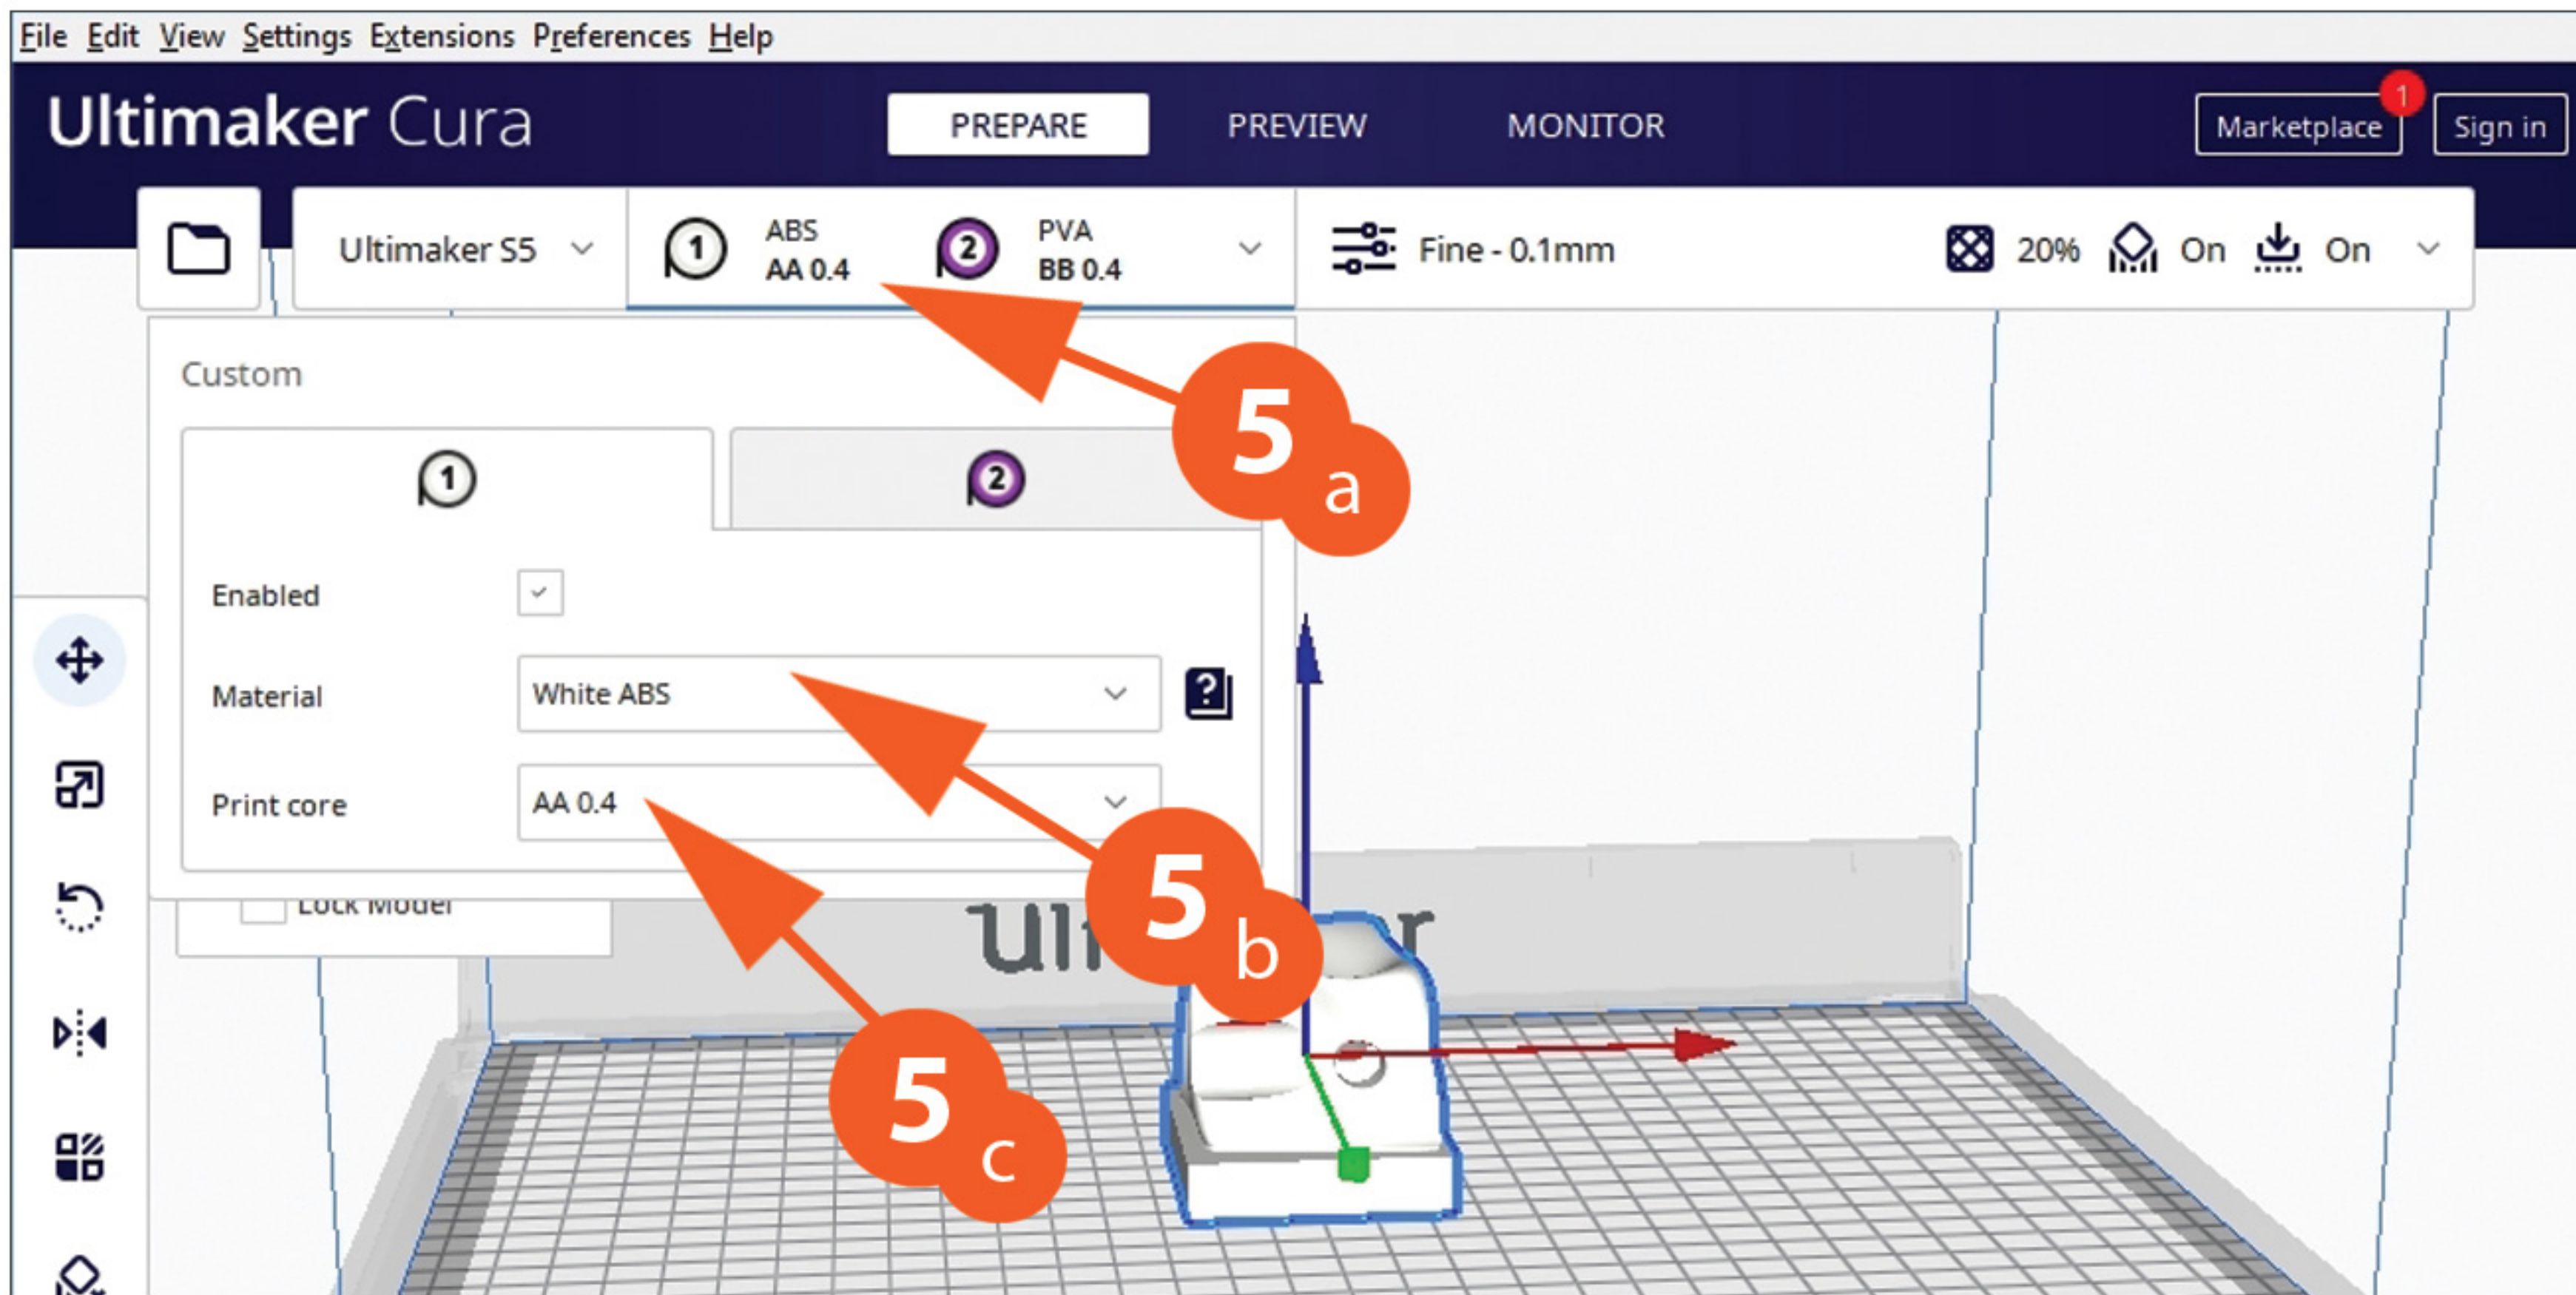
File Edit View Settings Extensions Preferences Help

Ultimaker Cura

PREPARE PREVIEW MONITOR

Marketplace 1 Sign in

Ultimaker S5

1 ABS AA 0.4

2 PVA BB 0.4

Fine - 0.1mm

20% On On

Custom

1

2

Enabled

Material White ABS

Print core AA 0.4

Lock Model

5a

5b

5c